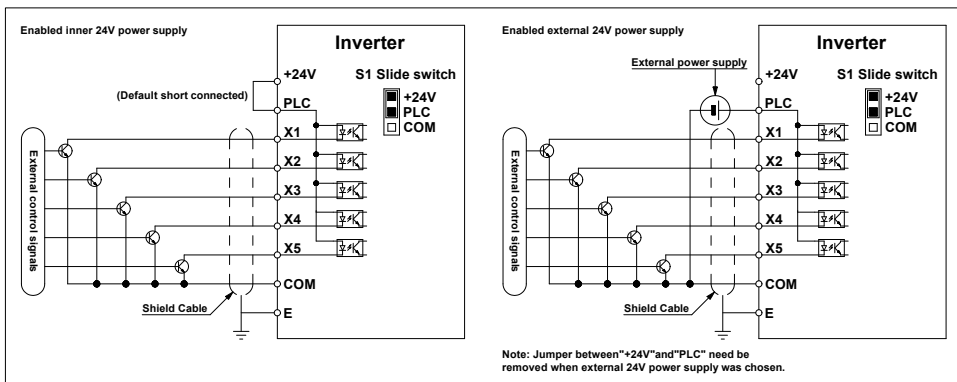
Enabled inner 24V power supply

Inverter

+24V

S1 Slide switch

(Default short connected)

PLC

+24V
PLC
COM

X1

X2

X3

X4

X5

COM

E

External control signals

Shield Cable

Enabled external 24V power supply

Inverter

External power supply

+24V

S1 Slide switch

PLC

+24V
PLC
COM

X1

X2

X3

X4

X5

COM

E

External control signals

Shield Cable

Note: Jumper between"+24V"and"PLC" need be removed when external 24V power supply was chosen.